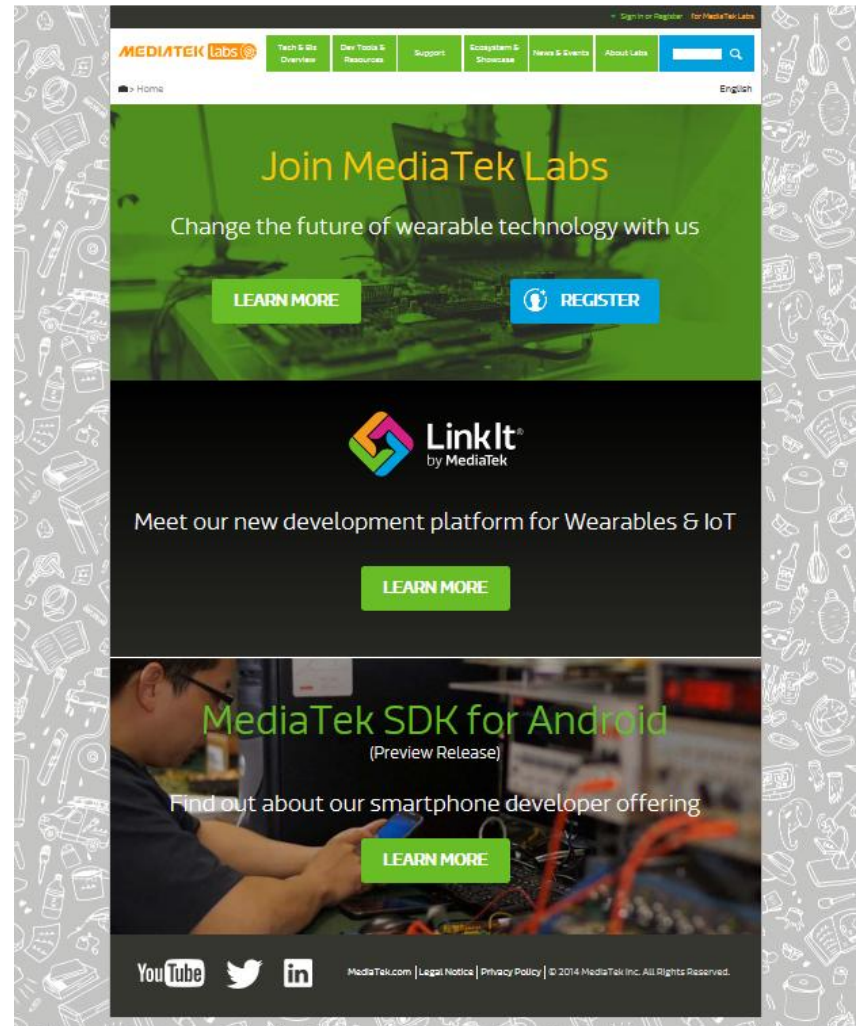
Sign in or Register for MediaTek Labs

MEDIATEK labs

Tech & Biz Overview | Dev Tools & Resources | Support | Ecosystem & Showcase | News & Events | About Labs

> Home

English

Join MediaTek Labs

Change the future of wearable technology with us

LEARN MORE

REGISTER

LinkIt® by MediaTek

Meet our new development platform for Wearables & IoT

LEARN MORE

MediaTek SDK for Android

(Preview Release)

Find out about our smartphone developer offering

LEARN MORE

YouTube

in

MediaTek.com | Legal Notice | Privacy Policy | © 2014 MediaTek Inc. All Rights Reserved.